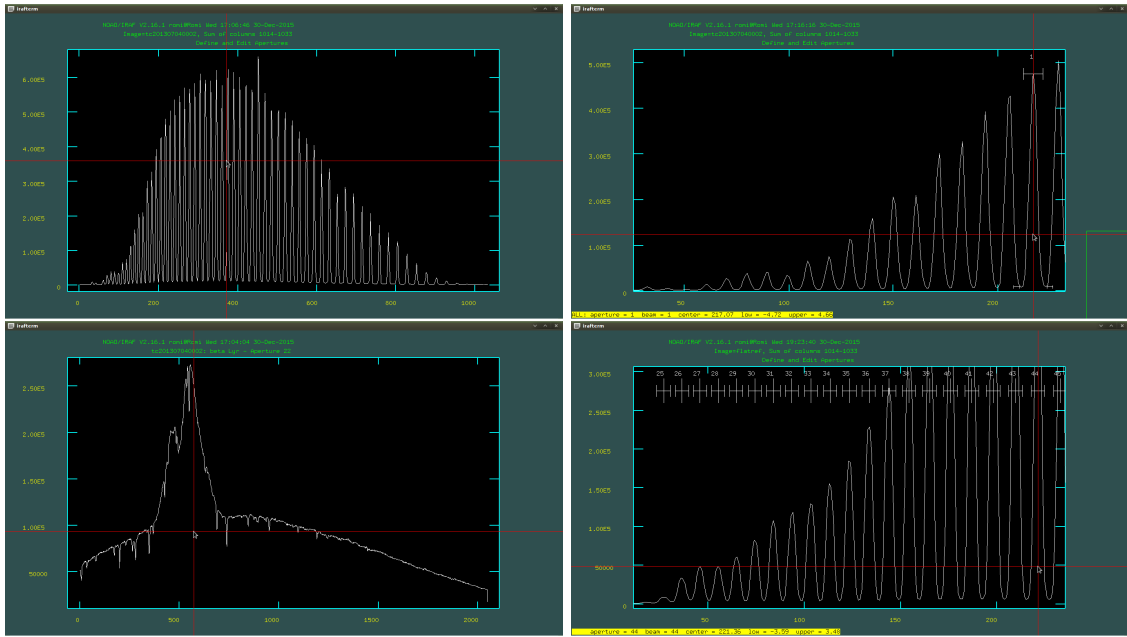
irafterm

NOAO/IRAF V2.16.1 roni@Roni Wed 17:06:46 30-Dec-2015
Image=tc20130704000002, Sum of columns 1014-1033
Define and Edit Apertures

6.00E5
5.00E5
4.00E5
3.00E5
2.00E5
1.00E5
0

200
400
600
800
1000

irafterm

NOAO/IRAF V2.16.1 roni@Roni Wed 17:16:16 30-Dec-2015
Image=tc20130704000002, Sum of columns 1014-1033
Define and Edit Apertures

1

5.00E5
4.00E5
3.00E5
2.00E5
1.00E5
0

50
100
150
200

ALL: aperture = 1 beam = 1 center = 217.07 low = -4.72 upper = 4.66

irafterm

NOAO/IRAF V2.16.1 roni@Roni Wed 17:04:54 30-Dec-2015
tc20130704000002: beta Lyr - Aperture 22

2.50E5
2.00E5
1.50E5
1.00E5
50000

0
500
1000
1500
2000

irafterm

NOAO/IRAF V2.16.1 roni@Roni Wed 19:23:40 30-Dec-2015
Image=flatref, Sum of columns 1014-1033
Define and Edit Apertures

25 26 27 28 29 30 31 32 33 34 35 36 37 38 39 40 41 42 43 44 45

3.00E5
2.50E5
2.00E5
1.50E5
1.00E5
50000
0

50
100
150
200

aperture = 44 beam = 44 center = 221.35 low = -3.59 upper = 3.48